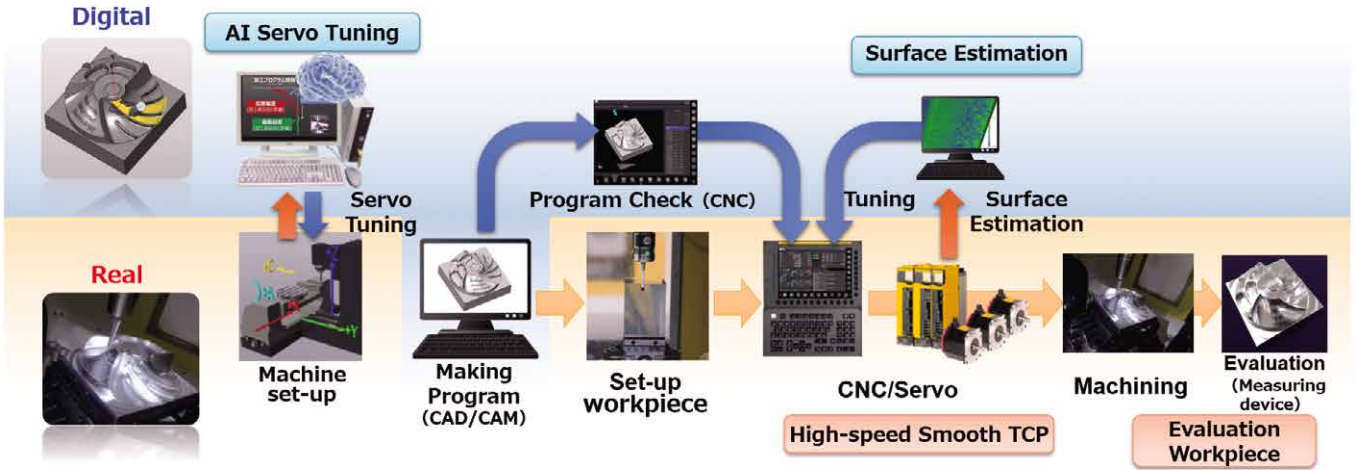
Digital

AI Servo Tuning

Surface Estimation

Servo Tuning

Program Check (CNC)

Tuning

Surface Estimation

Real

Machine set-up

Making Program (CAD/CAM)

Set-up workpiece

CNC/Servo

Machining

Evaluation (Measuring device)

High-speed Smooth TCP

Evaluation Workpiece